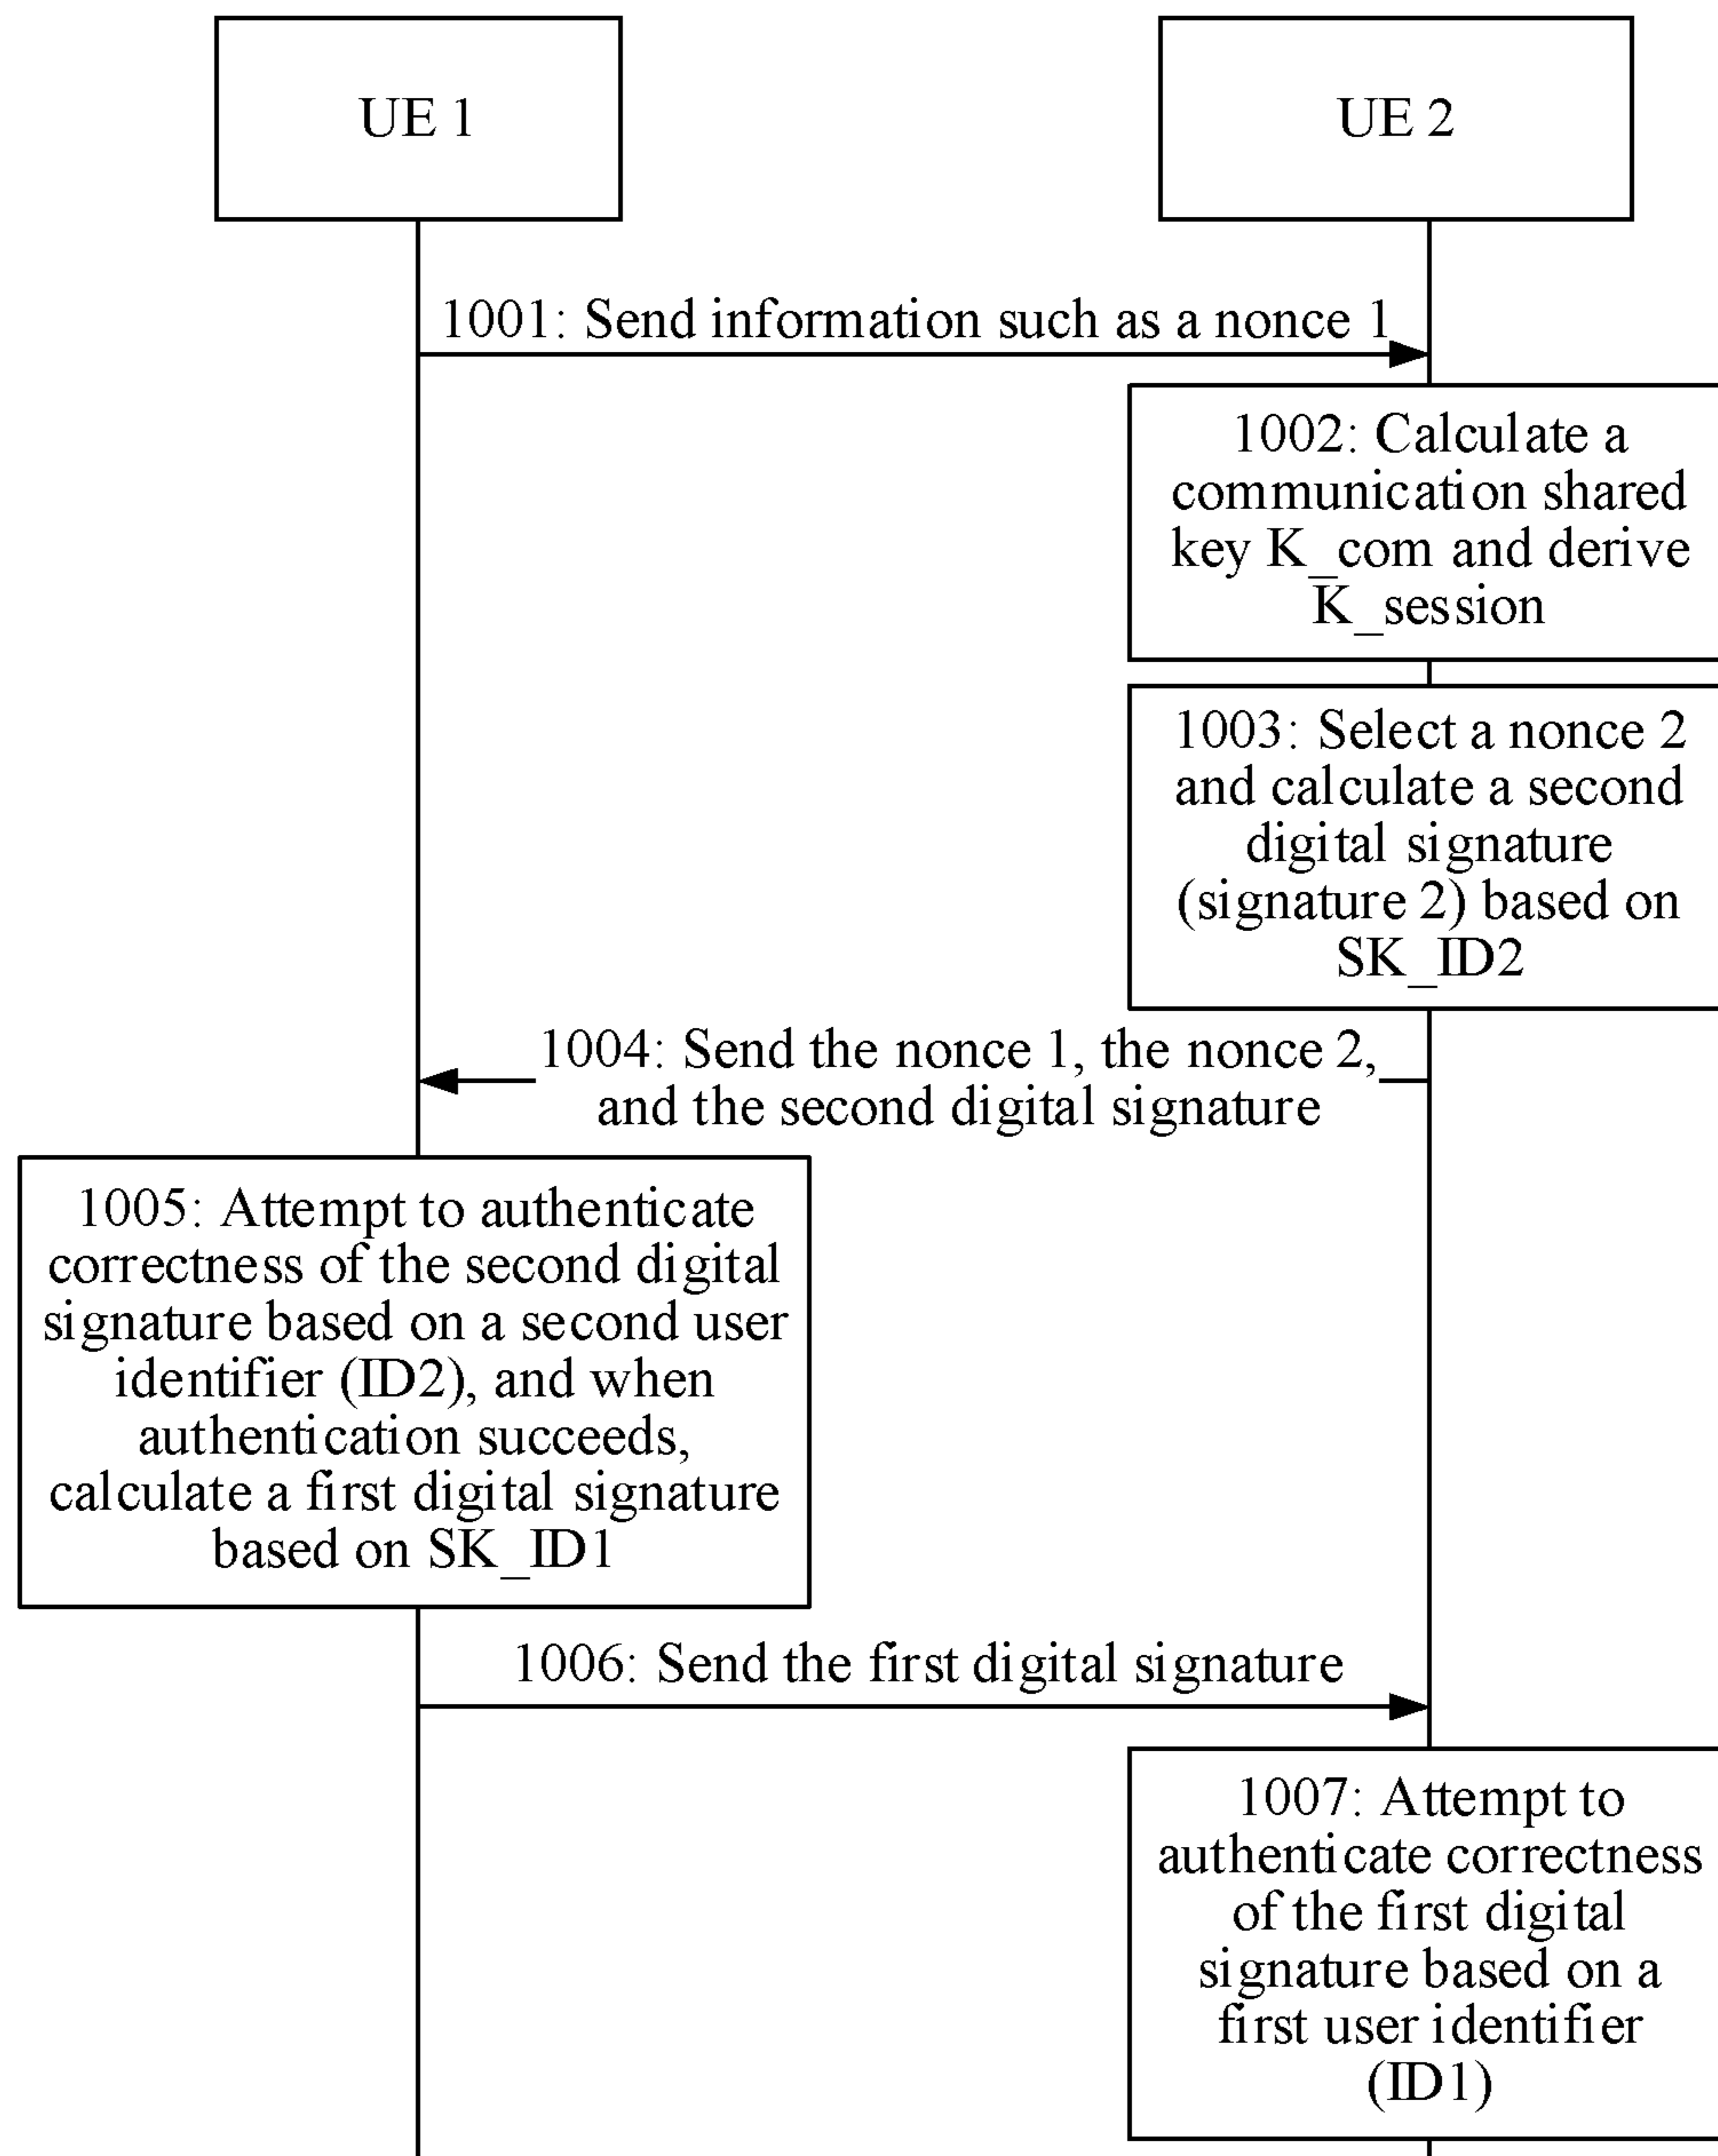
UE 1

UE 2

1001: Send information such as a nonce 1

1002: Calculate a communication shared key K_com and derive K_session

1003: Select a nonce 2 and calculate a second digital signature (signature 2) based on SK_ID2

1004: Send the nonce 1, the nonce 2, and the second digital signature

1005: Attempt to authenticate correctness of the second digital signature based on a second user identifier (ID2), and when authentication succeeds, calculate a first digital signature based on SK_ID1

1006: Send the first digital signature

1007: Attempt to authenticate correctness of the first digital signature based on a first user identifier (ID1)